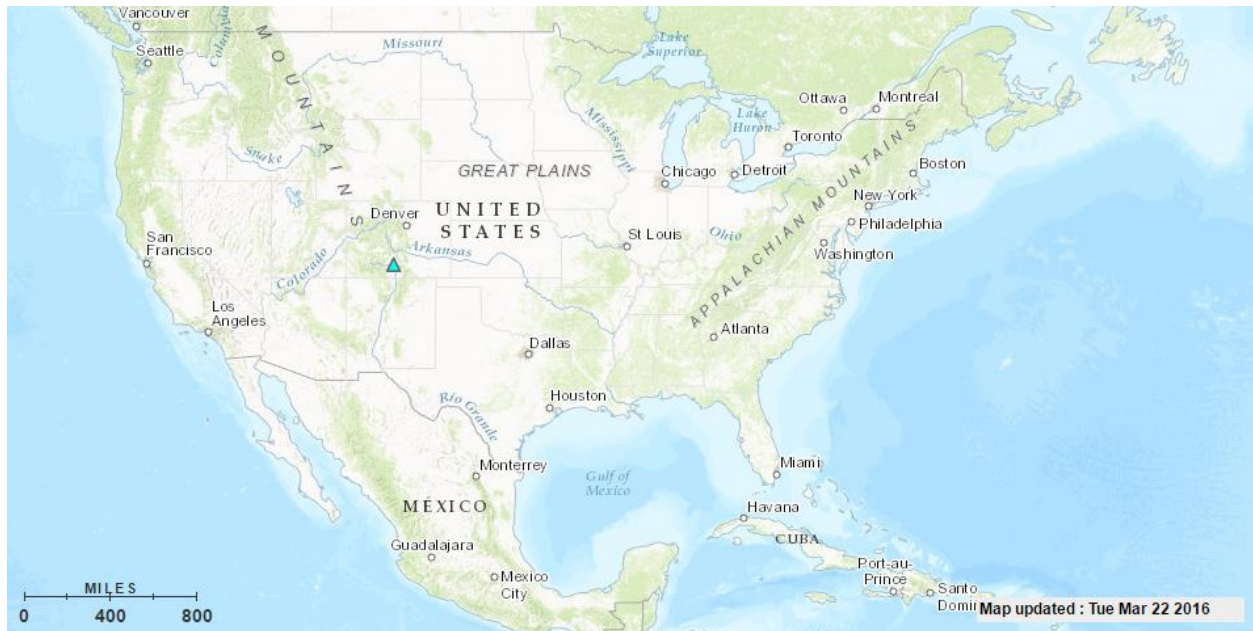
Vancouver
Seattle
Columbia
MOUNTAINS
Missouri
Lake Superior
Ottawa
Montreal
Lake Huron
Toronto
Mississippi
Snake
GREAT PLAINS
Chicago
Detroit
APPALACHIAN MOUNTAINS
Boston
New York
Philadelphia
Denver
UNITED STATES
St Louis
Ohio
Washington
San Francisco
Colorado
Arkansas
Los Angeles
Atlanta
Dallas
Rio Grande
Houston
Monterrey
Gulf of Mexico
Miami
MÉXICO
Havana
CUBA
Guadalajara
Mexico City
Port-au-Prince
Santo Domi
MILES
0
400
800
Map updated : Tue Mar 22 2016